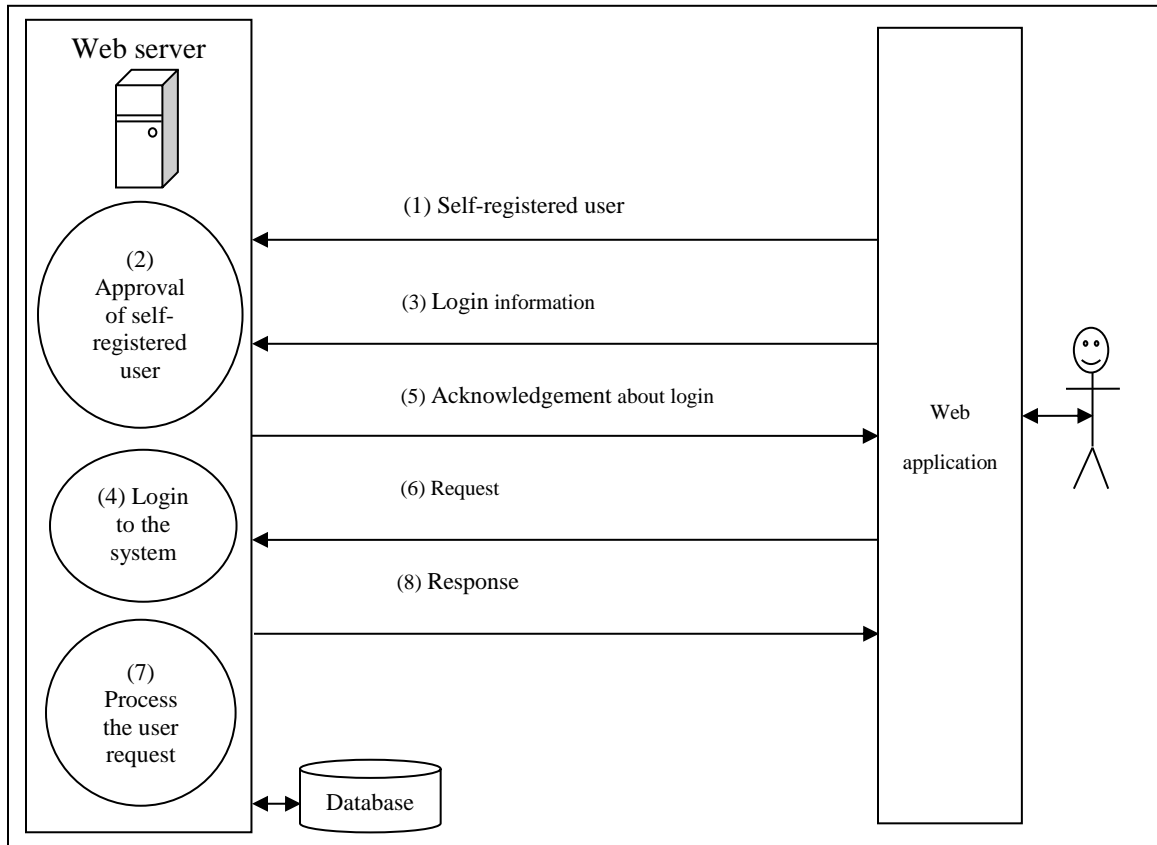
Web server

(1) Self-registered user

(2) Approval of self-registered user

(3) Login information

(5) Acknowledgement about login

Web application

(4) Login to the system

(6) Request

(8) Response

(7) Process the user request

Database